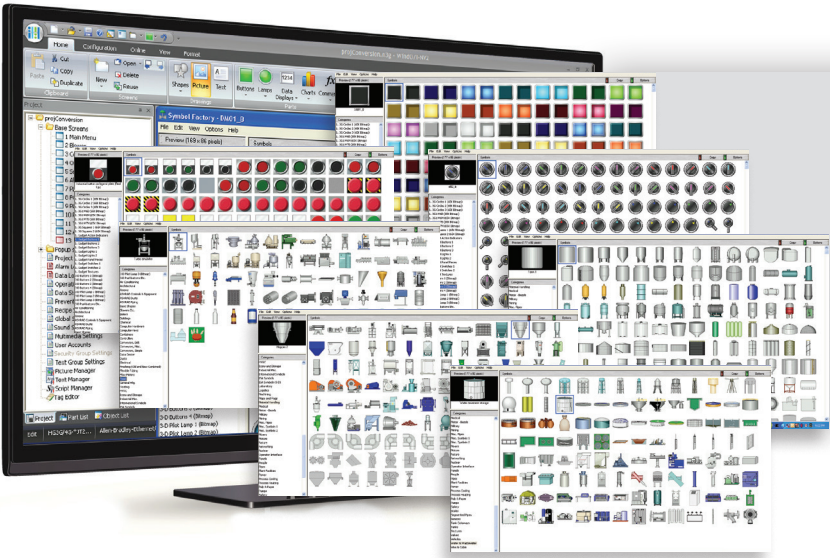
Home Configuration Online View Format

Cut Copy Duplicate Paste Clipboard New Open Delete Reuse Screens Shapes Picture Text Drawings Buttons Lamps Data Displays Charts

Project
projConversion
Base Screens
1 Main Menu
2
3
4
5
6
7
8
9
10
11
12
13
Popup
Project
Alarm
Data
Operat
Data
Preview
Recipe
Global
Sound
Multimedia Settings
User Accounts
Security Group Settings
Text Group Settings
Picture Manager
Text Manager
Script Manager
Tag Editor

Project Part List Object List

Symbol Factory - DAC01_0
File Edit View Options Help
Preview (169 x 86 pixels)
Symbols

3-D Buttons 7 (Bitmap)
3-D Pilot Lamp 2 (Bitmap)
3-D Pilot Lamp 3 (Bitmap)

Edit Allen-Bradley Ethernet